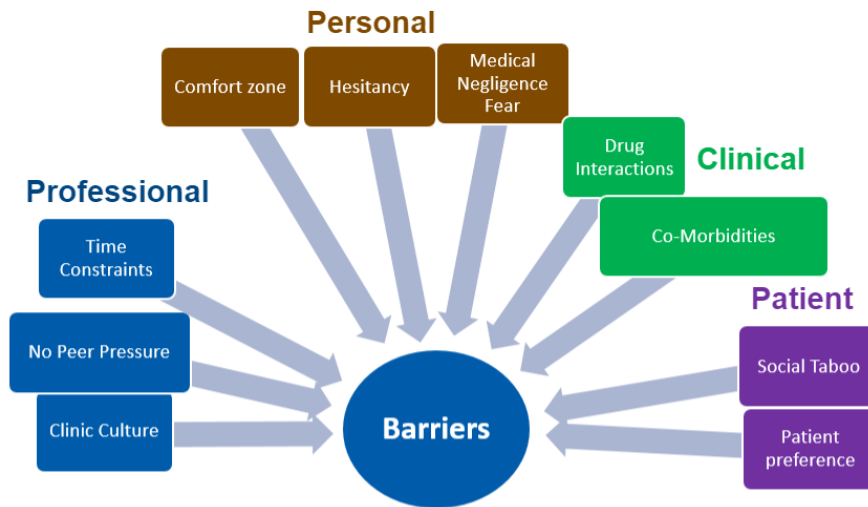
Personal

Comfort zone

Hesitancy

Medical Negligence Fear

Drug Interactions

Clinical

Co-Morbidities

Professional

Time Constraints

No Peer Pressure

Clinic Culture

Barriers

Patient

Social Taboo

Patient preference